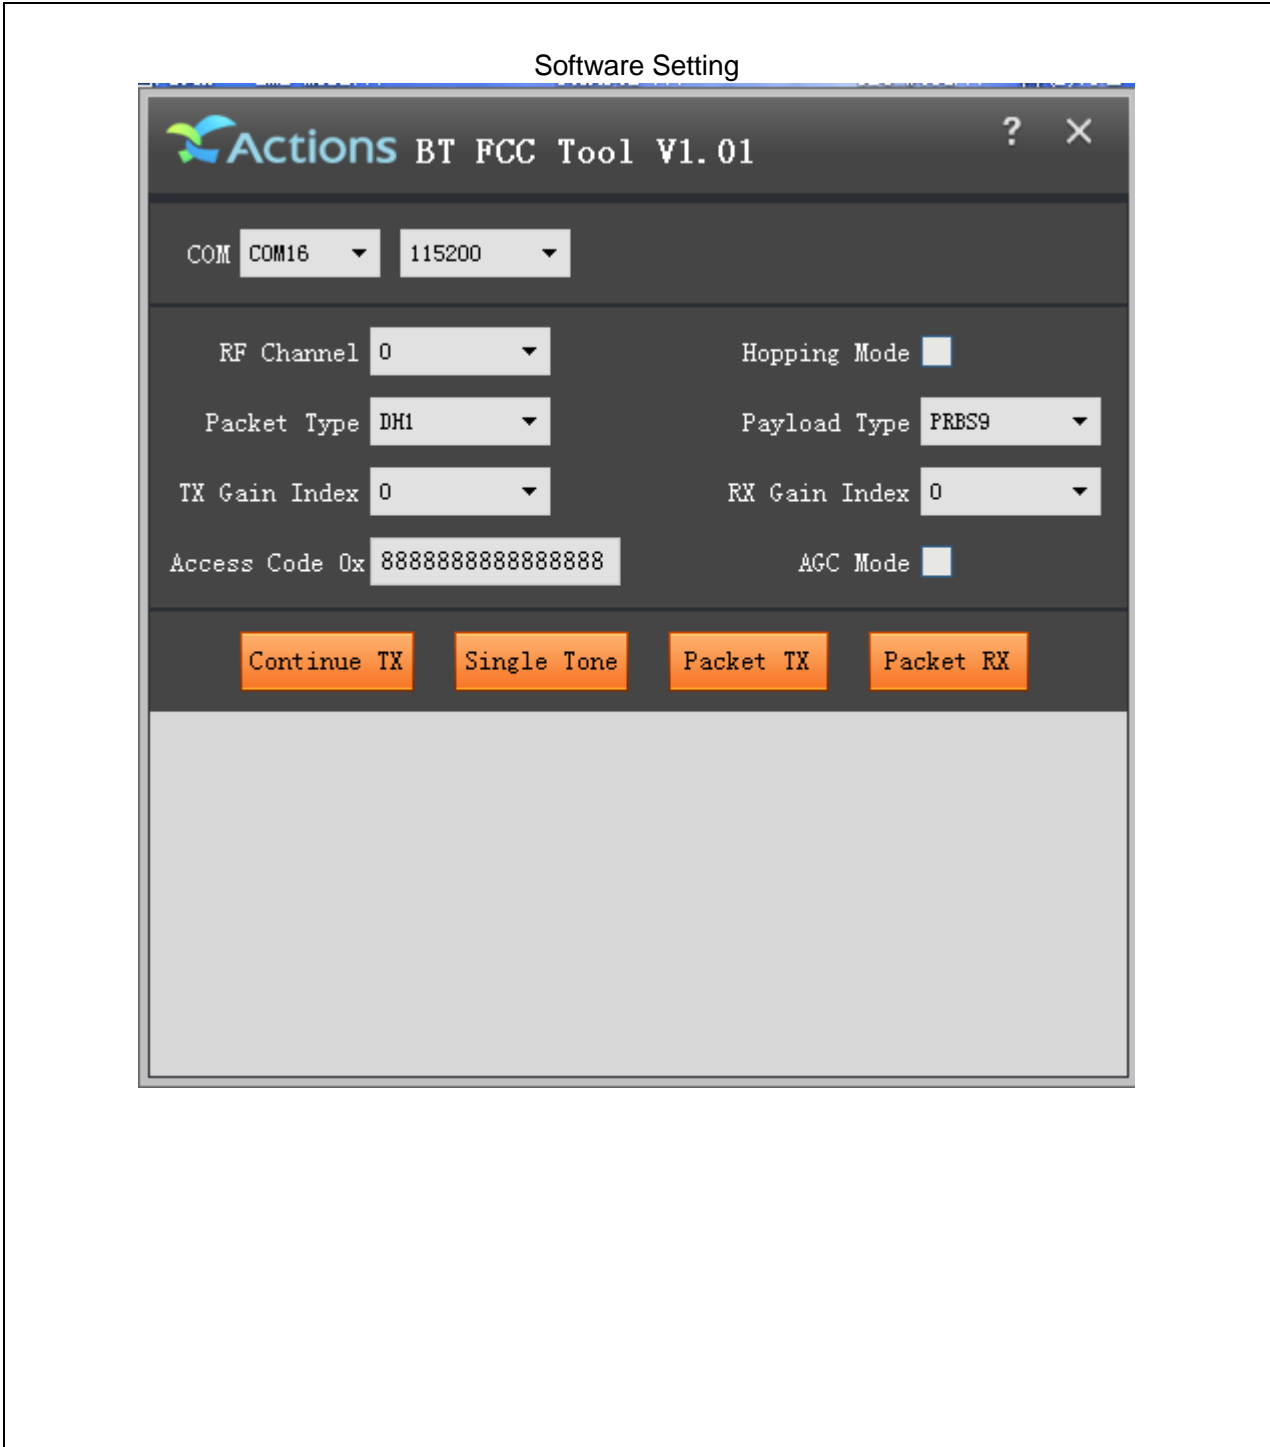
Software Setting

Actions BT FCC Tool V1.01

? ×

COM COM16 115200

RF Channel 0

Hopping Mode

Packet Type DH1

Payload Type PRBS9

TX Gain Index 0

RX Gain Index 0

Access Code 0x 8888888888888888

AGC Mode

Continue TX

Single Tone

Packet TX

Packet RX